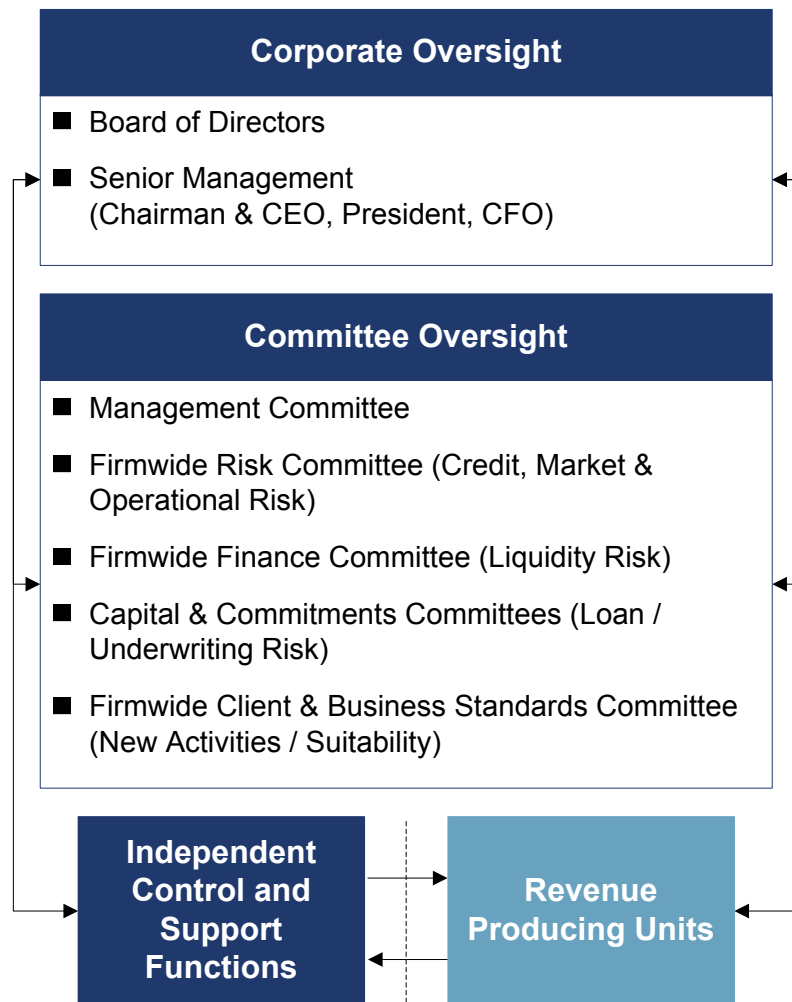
Corporate Oversight

Board of Directors

Senior Management (Chairman & CEO, President, CFO)

Committee Oversight

Management Committee

Firmwide Risk Committee (Credit, Market & Operational Risk)

Firmwide Finance Committee (Liquidity Risk)

Capital & Commitments Committees (Loan / Underwriting Risk)

Firmwide Client & Business Standards Committee (New Activities / Suitability)

Independent Control and Support Functions

Revenue Producing Units